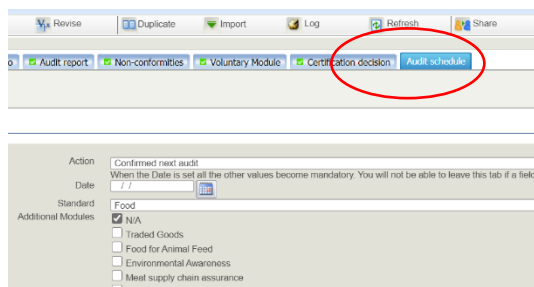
Revise | Duplicate | Import | Log | Refresh | Share

o | Audit report | Non-conformities | Voluntary Module | Certification decision | Audit schedule

Action: Confirmed next audit
When the Date is set all the other values become mandatory. You will not be able to leave this tab if a field
Date: / /
Standard: Food
Additional Modules
N/A
Traded Goods
Food for Animal Feed
Environmental Awareness
Meat supply chain assurance